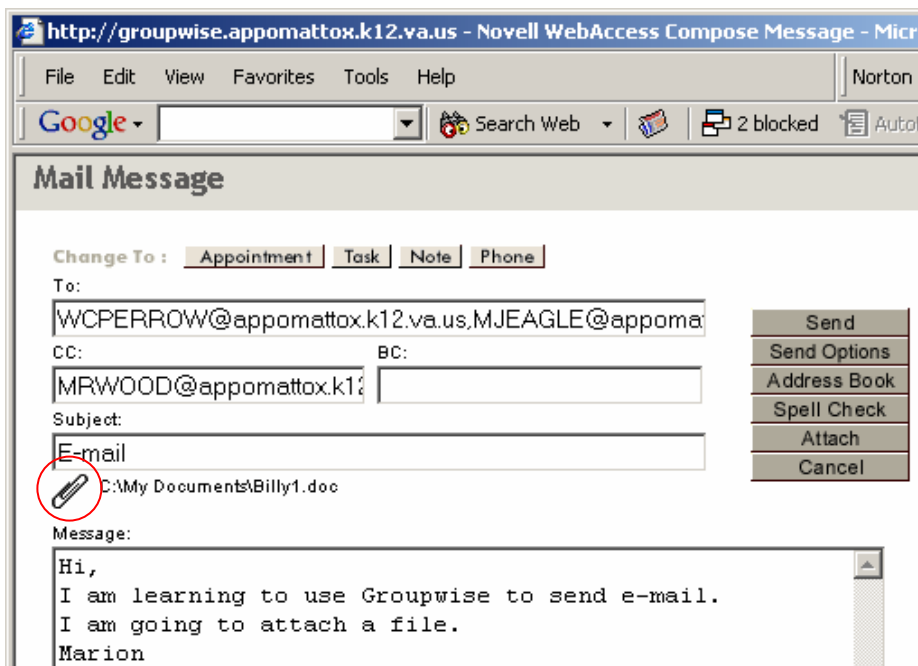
http://groupwise.appomattox.k12.va.us - Novell WebAccess Compose Message - Micr

File Edit View Favorites Tools Help

Norton

Google Search Web 2 blocked Auto

Mail Message

Change To : Appointment Task Note Phone

To:

WCPERROW@appomattox.k12.va.us,MJEAGLE@appomat

Send
Send Options
Address Book
Spell Check
Attach
Cancel

CC:

MRWOOD@appomattox.k12

BC:

Subject:

E-mail

C:\My Documents\Billy1.doc

Message:

Hi,
I am learning to use Groupwise to send e-mail.
I am going to attach a file.
Marion